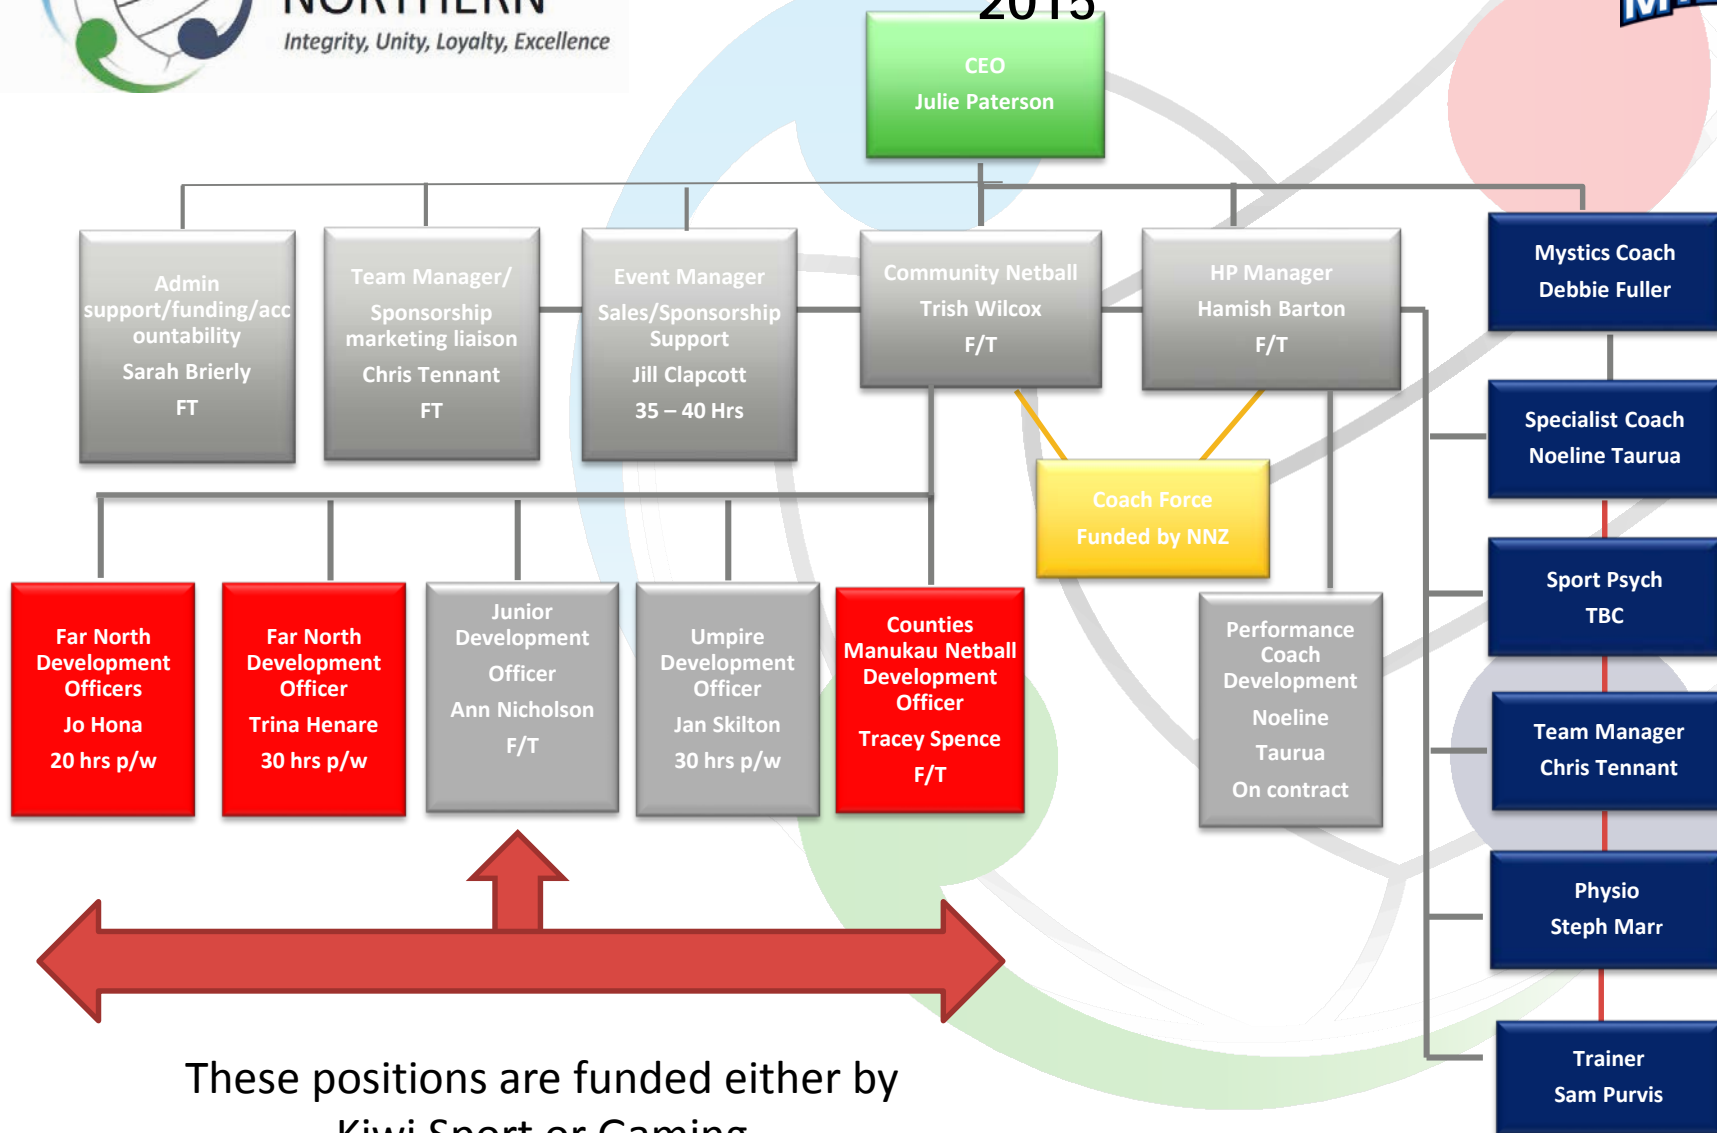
NORTHERN
Integrity, Unity, Loyalty, Excellence

2015

CEO
Julie Paterson

Admin support/funding/accountability
Sarah Brierly
FT

Team Manager/ Sponsorship marketing liaison
Chris Tennant
FT

Event Manager
Sales/Sponsorship Support
Jill Clapcott
35 – 40 Hrs

Community Netball
Trish Wilcox
F/T

HP Manager
Hamish Barton
F/T

Mystics Coach
Debbie Fuller

Specialist Coach
Noeline Taurua

Coach Force
Funded by NNZ

Sport Psych
TBC

Far North Development Officers
Jo Hona
20 hrs p/w

Far North Development Officer
Trina Henare
30 hrs p/w

Junior Development Officer
Ann Nicholson
F/T

Umpire Development Officer
Jan Skilton
30 hrs p/w

Counties Manukau Netball Development Officer
Tracey Spence
F/T

Performance Coach Development
Noeline Taurua
On contract

Team Manager
Chris Tennant

Physio
Steph Marr

Trainer
Sam Purvis

These positions are funded either by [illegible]